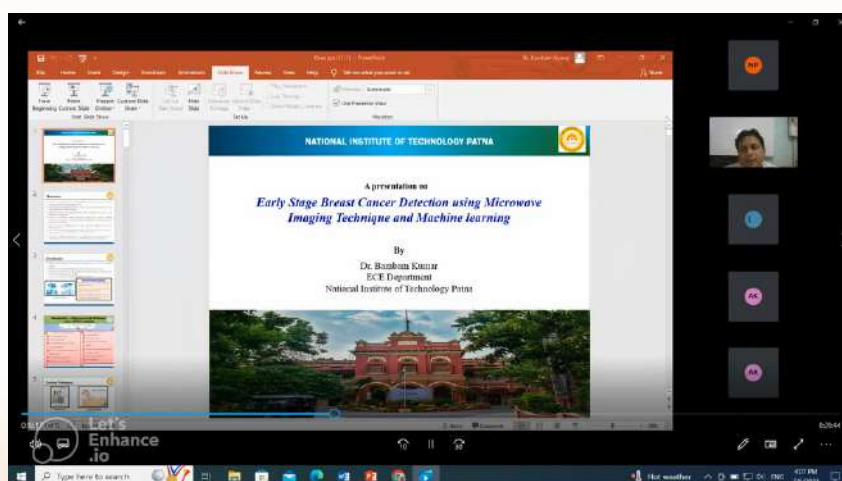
NATIONAL INSTITUTE OF TECHNOLOGY PATNA

A presentation on

Early Stage Breast Cancer Detection using Microwave Imaging Technique and Machine learning

By

Dr. Bambam Kumar
ECE Department
National Institute of Technology Patna

File Home Insert Design Transitions Animations Slide Show Review View Help Tell me what you want to do

From Beginning From Current Slide Present Online Custom Slide Show

Start Slide Show

Hide Slide

Set Up

Monitors

Use Presenter View

NP

AK

AK

Let's Enhance .io

Type here to search

Hot weather

ENG

6:26:44